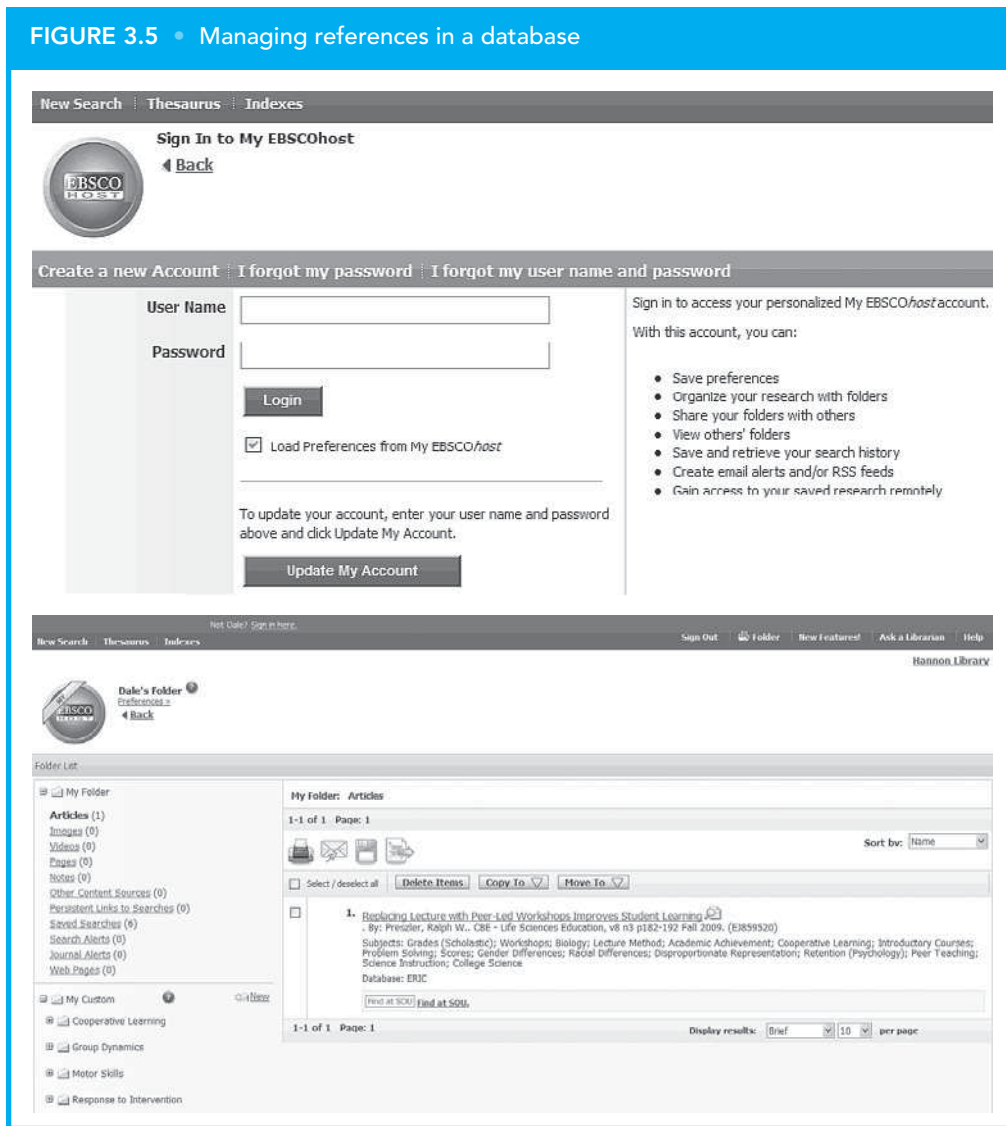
FIGURE 3.5 • Managing references in a database

New Search | Thesaurus | Indexes

Sign In to My EBSCOhost

◀ Back

EBSCO HOST

Create a new Account | I forgot my password | I forgot my user name and password

User Name

Password

Login

☑ Load Preferences from My EBSCOhost

To update your account, enter your user name and password above and click Update My Account.

Update My Account

Sign in to access your personalized My EBSCOhost account.

With this account, you can:

- Save preferences
- Organize your research with folders
- Share your folders with others
- View others' folders
- Save and retrieve your search history
- Create email alerts and/or RSS feeds
- Gain access to your saved research remotely

Not Dale? Sign in here.

New Search | Thesaurus | Indexes

Sign Out | Folder | New Features! | Ask a Librarian | Help

Hannon Library

EBSCO HOST

Dale's Folder
Preferences »
◀ Back

Folder List

My Folder

Articles (1)
Images (0)
Videos (0)
Pages (0)
Notes (0)
Other Content Sources (0)
Persistent Links to Searches (0)
Saved Searches (6)
Search Alerts (0)
Journal Alerts (0)
Web Pages (0)

My Custom

New

Cooperative Learning

Group Dynamics

Motor Skills

Response to Intervention

My Folder: Articles

1-1 of 1 Page: 1

Sort by: Name

Select / deselect all | Delete Items | Copy To | Move To

1. Replacing Lecture with Peer-Led Workshops Improves Student Learning
. By: Preszler, Ralph W.. CBE - Life Sciences Education, v8 n3 p182-192 Fall 2009. (EJ859520)

Subjects: Grades (Scholastic); Workshops; Biology; Lecture Method; Academic Achievement; Cooperative Learning; Introductory Courses; Problem Solving; Scores; Gender Differences; Racial Differences; Disproportionate Representation; Retention (Psychology); Peer Teaching; Science Instruction; College Science

Database: ERIC

Find at SOU Find at SOU.

1-1 of 1 Page: 1

Display results: Brief | 10 | per page